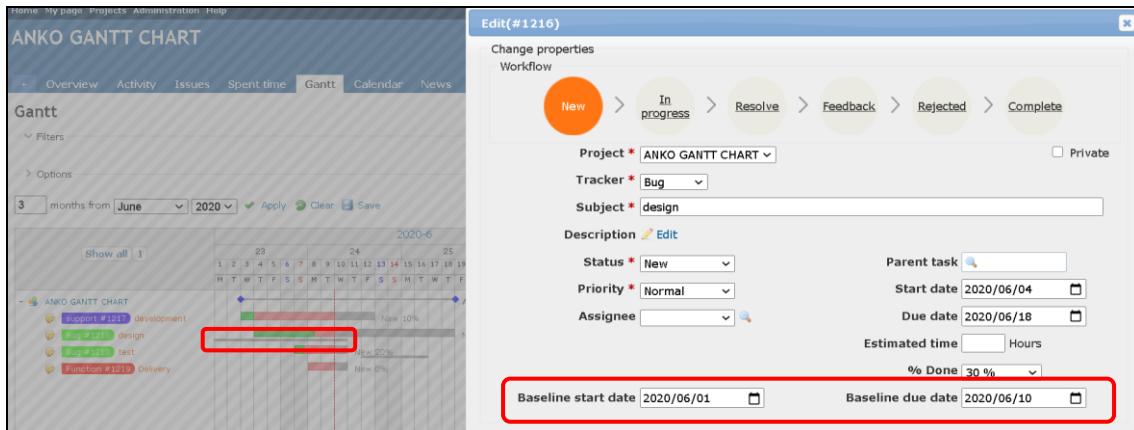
Home My page Projects Administration Help

ANKO GANTT CHART

+ Overview Activity Issues Spent time Gantt Calendar News

Gantt

Filters

Options

3 months from June 2020 Apply Clear Save

Show all 1

2020-6

23 24 25

1 2 3 4 5 6 7 8 9 10 11 12 13 14 15 16 17 18 19

M T W T F S S M T W T F S S M T W T F

ANKO GANTT CHART

Support #1217 development

Bug #1216 design

Bug #1218 test

Function #1219 Delivery

New 10%

New 20%

New 0%

Edit(#1216)

Change properties

Workflow

New > In progress > Resolve > Feedback > Rejected > Complete

Project * ANKO GANTT CHART

Private

Tracker * Bug

Subject * design

Description Edit

Status * New

Parent task

Priority * Normal

Start date 2020/06/04

Assignee

Due date 2020/06/18

Estimated time Hours

% Done 30 %

Baseline start date 2020/06/01

Baseline due date 2020/06/10